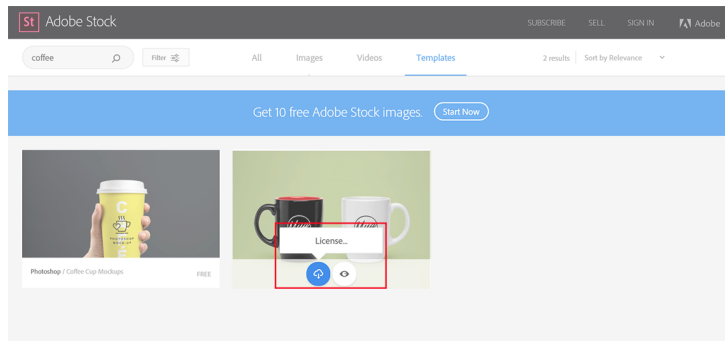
St Adobe Stock

SUBSCRIBE SELL SIGN IN Adobe

coffee

Filter

All Images Videos Templates

2 results Sort by Relevance

Get 10 free Adobe Stock images. Start Now

PHOTOSHOP MOCK UP

Photoshop / Coffee Cup Mockups

FREE

License...